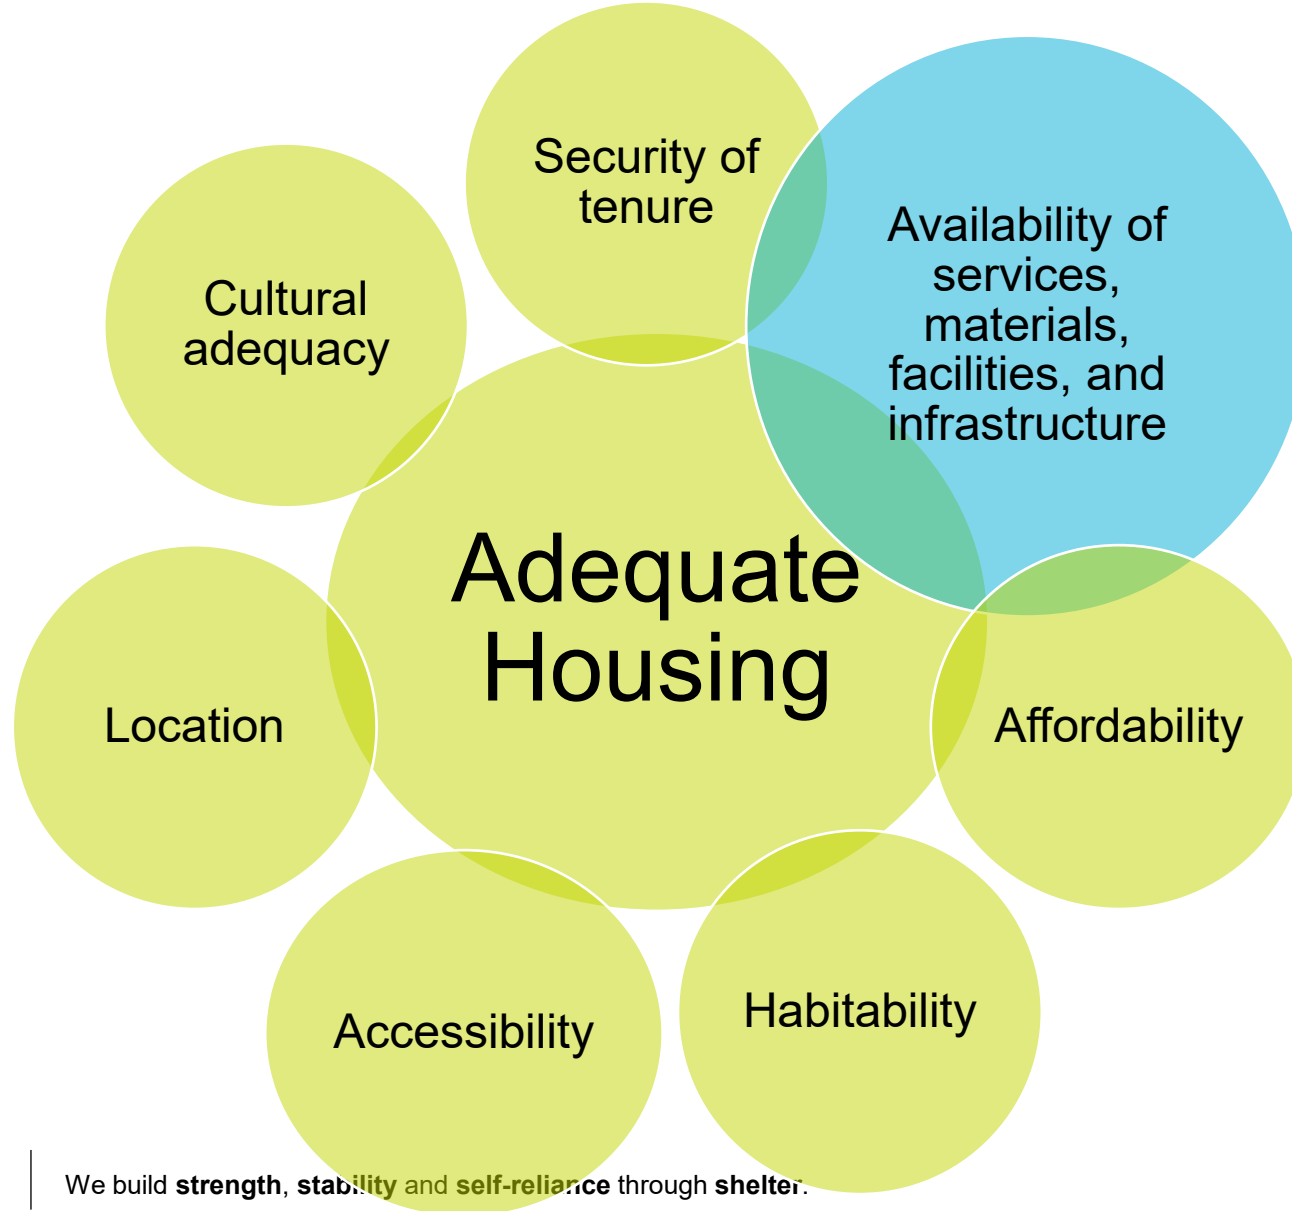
Security of tenure

Cultural adequacy

Availability of services, materials, facilities, and infrastructure

Adequate Housing

Location

Affordability

Accessibility

Habitability

We build **strength**, **stability** and **self-reliance** through **shelter**.